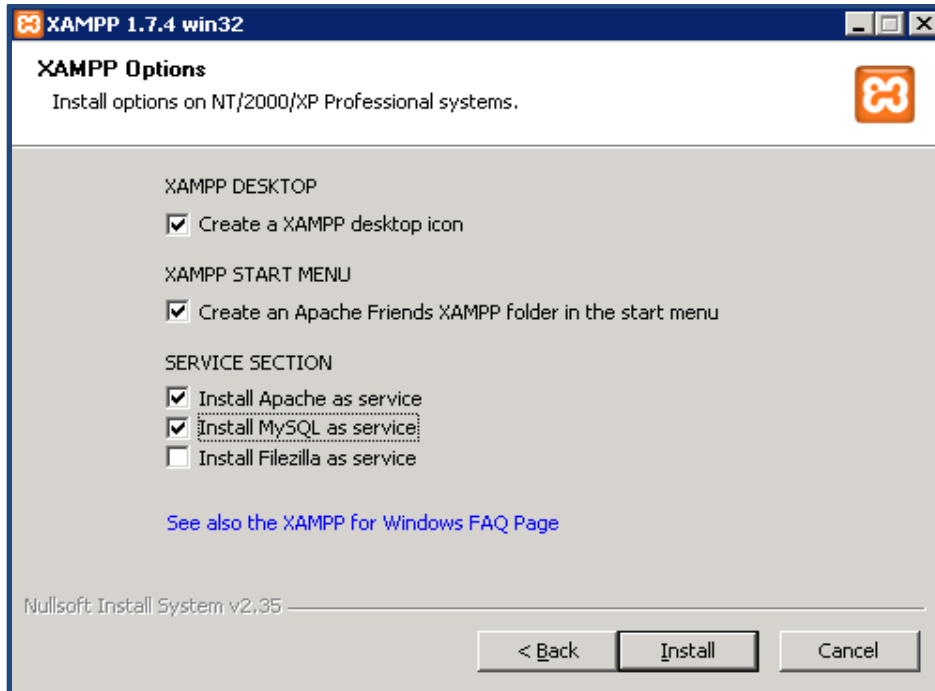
XAMPP 1.7.4 win32

XAMPP Options
Install options on NT/2000/XP Professional systems.

XAMPP DESKTOP
Create a XAMPP desktop icon

XAMPP START MENU
Create an Apache Friends XAMPP folder in the start menu

SERVICE SECTION
Install Apache as service
Install MySQL as service
Install Filezilla as service

See also the XAMPP for Windows FAQ Page

Nullsoft Install System v2.35

< Back
Install
Cancel